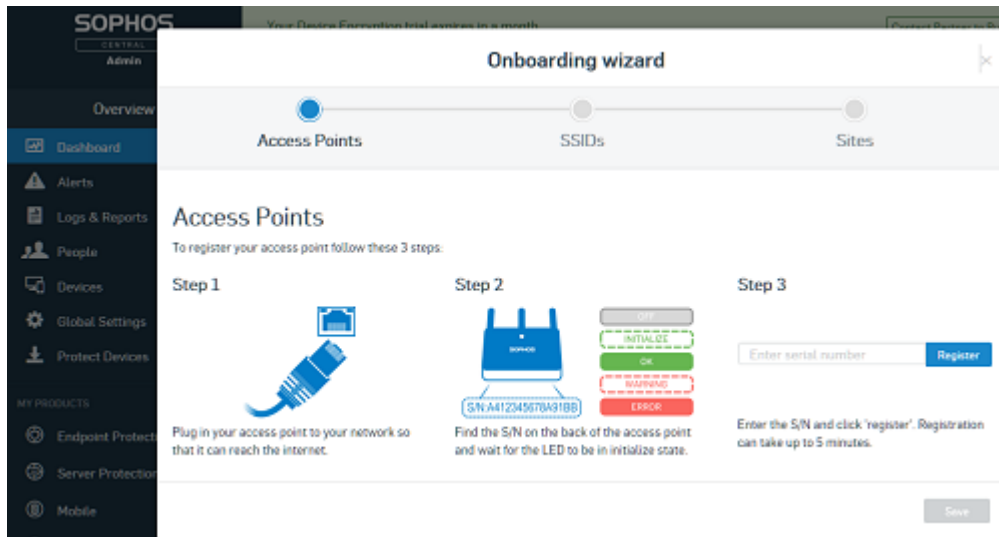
SOPHOS
CENTRAL
Admin

Overview
Dashboard
Alerts
Logs & Reports
People
Devices
Global Settings
Protect Devices
MY PRODUCTS
Endpoint Protect
Server Protection
Mobile

Your Device Encryption trial expires in a month

Onboarding wizard

Access Points
SSIDs
Sites

Access Points
To register your access point follow these 3 steps:

Step 1
Plug in your access point to your network so that it can reach the internet.

Step 2
SOPHOS
S/N:A412345678A91BB
OFF
INITIALIZE
OK
WARNING
ERROR
Find the S/N on the back of the access point and wait for the LED to be in initialize state.

Step 3
Enter serial number
Register
Enter the S/N and click 'register'. Registration can take up to 5 minutes.

Save